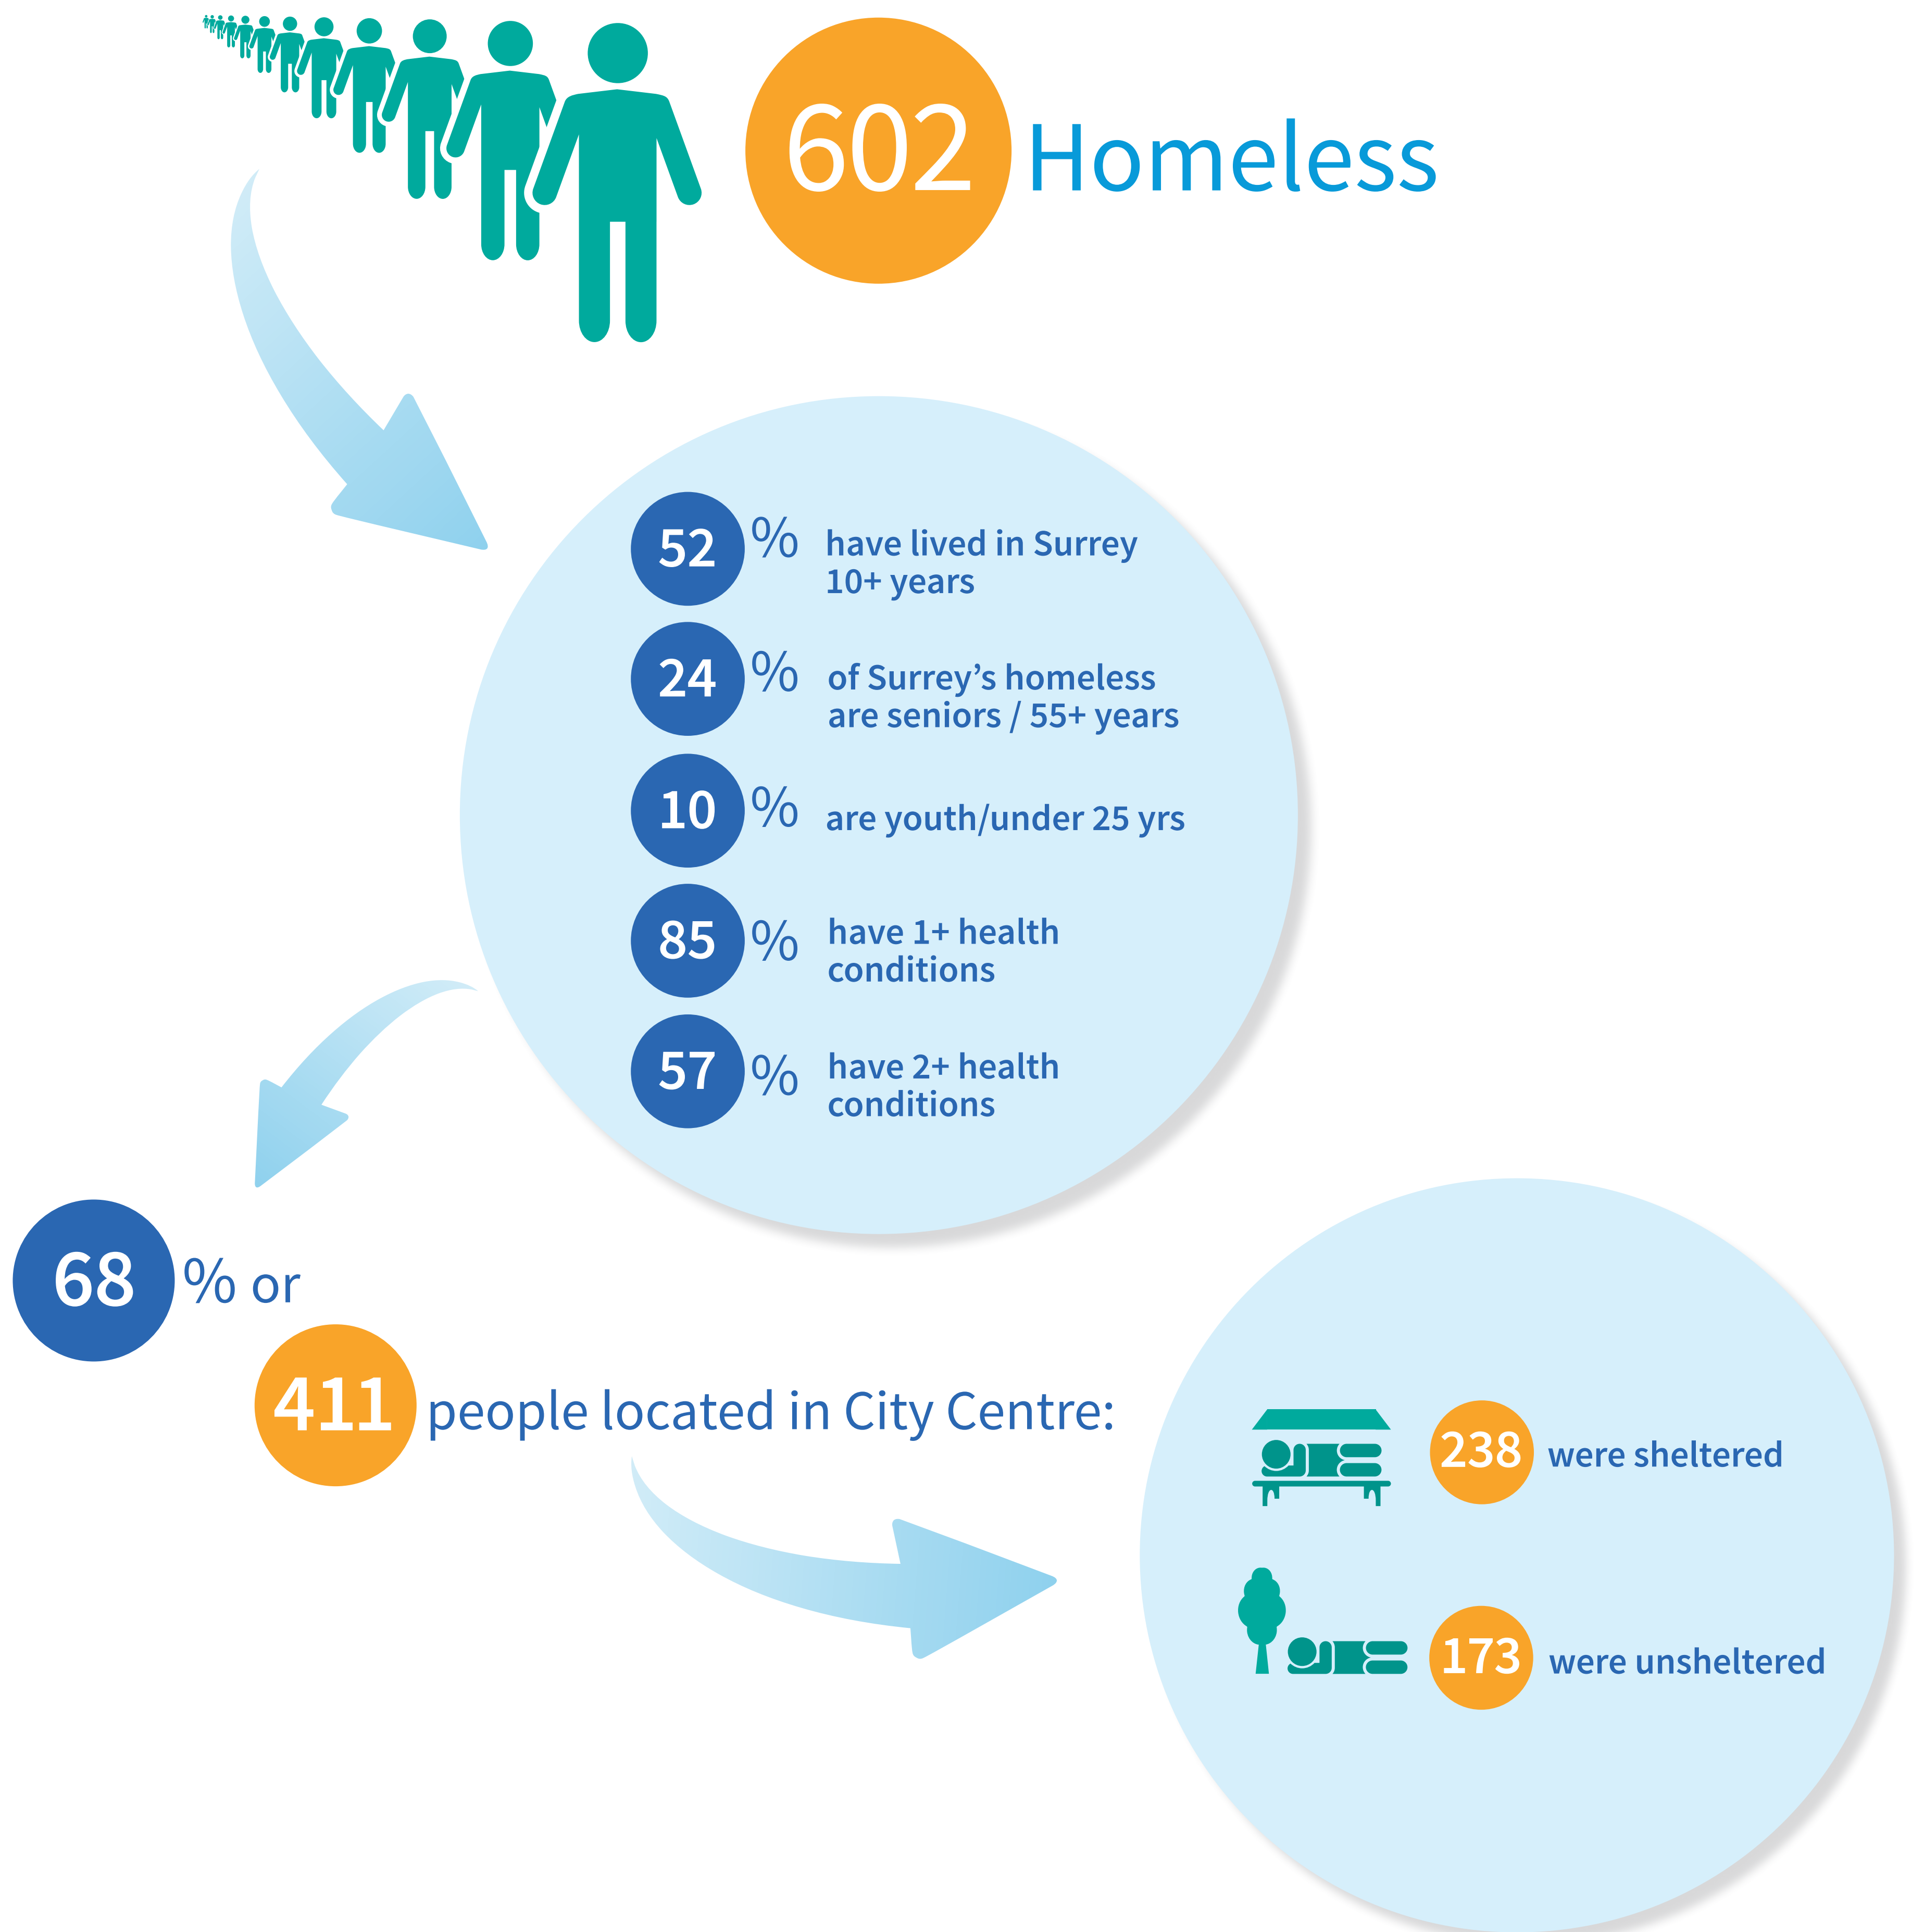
602 Homeless

52 % have lived in Surrey 10+ years

24 % of Surrey’s homeless are seniors / 55+ years

10 % are youth/under 25 yrs

85 % have 1+ health conditions

57 % have 2+ health conditions

68 % or

411 people located in City Centre:

238 were sheltered

173 were unsheltered